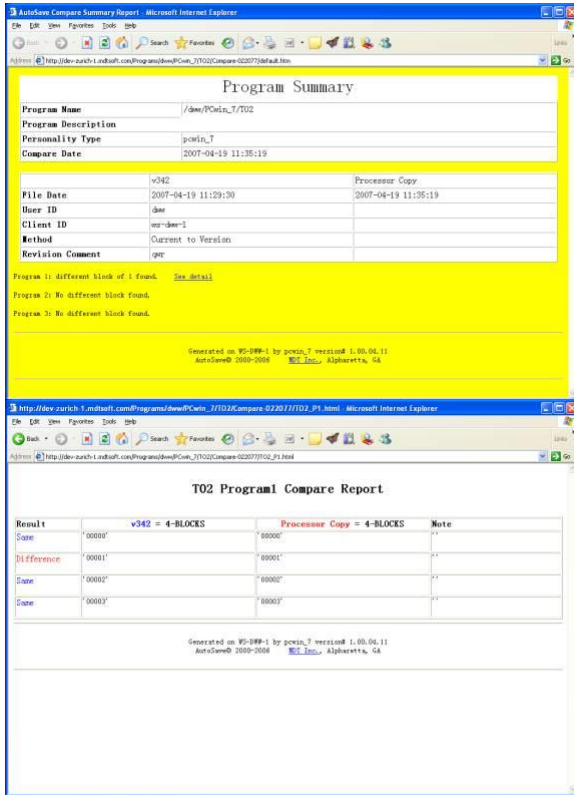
AutoSave Compare Summary Report - Microsoft Internet Explorer
File Edit View Favorites Tools Help
Back Search Favorites
Links
Address http://dev-zurich-1.mdtsoft.com/Programs/dww/PCwin_7/TO2/Compare-022077/default.htm
Go

Program Summary

| Program Name | /dww/PCwin_7/TO2 |
|---|---|
| Program Description | |
| Personality Type | pcwin_7 |
| Compare Date | 2007-04-19 11:35:19 |

| | v342 | Processor Copy |
|---|---|---|
| File Date | 2007-04-19 11:29:30 | 2007-04-19 11:35:19 |
| User ID | dww | |
| Client ID | ws-dww-1 | |
| Method | Current to Version | |
| Revision Comment | qwr | |

Program 1: different block of 1 found. See detail

Program 2: No different block found.

Program 3: No different block found.

Generated on WS-DWW-1 by pcwin_7 version# 1.00.04.11
AutoSave© 2000-2006 MDT Inc., Alpharetta, GA

http://dev-zurich-1.mdtsoft.com/Programs/dww/PCwin_7/TO2/Compare-022077/TO2_P1.html - Microsoft Internet Explorer
File Edit View Favorites Tools Help
Back Search Favorites
Links
Address http://dev-zurich-1.mdtsoft.com/Programs/dww/PCwin_7/TO2/Compare-022077/TO2_P1.html
Go

TO2 Program1 Compare Report

| Result | v342 = 4-BLOCKS | Processor Copy = 4-BLOCKS | Note |
|---|---|---|---|
| Same | '00000' | '00000' | '' |
| Difference | '00001' | '00001' | '' |
| Same | '00002' | '00002' | '' |
| Same | '00003' | '00003' | '' |

Generated on WS-DWW-1 by pcwin_7 version# 1.00.04.11
AutoSave© 2000-2006 MDT Inc., Alpharetta, GA